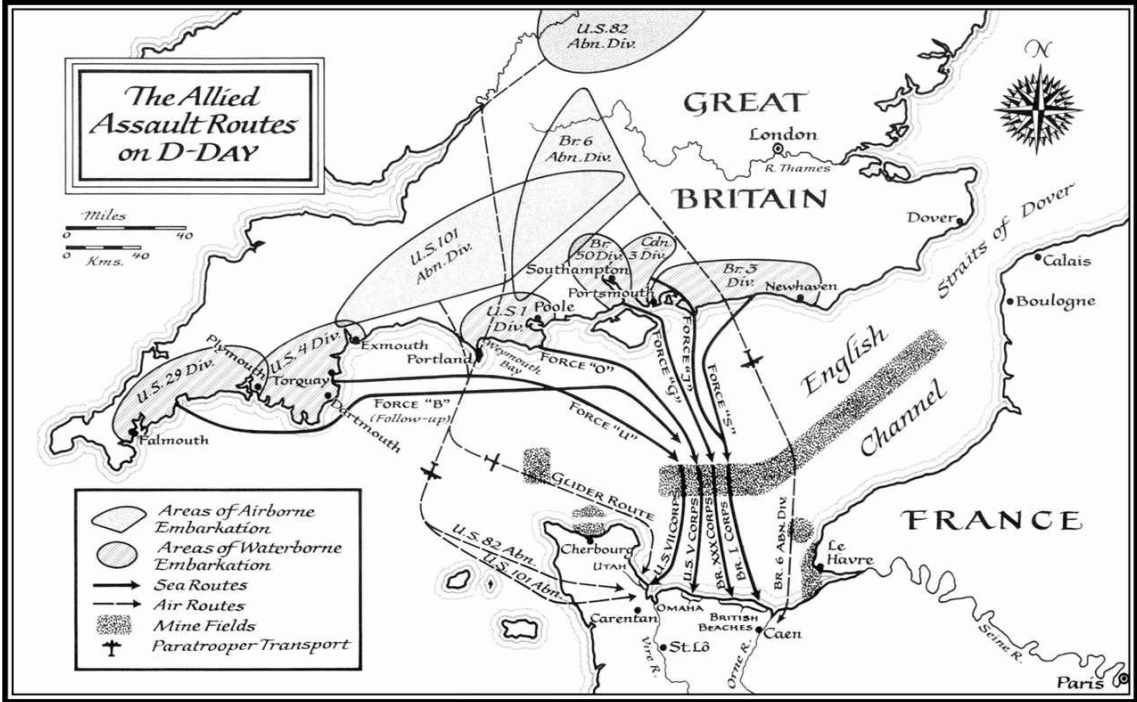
The Allied Assault Routes on D-DAY

N

U.S. 82 Abn. Div.

GREAT

BRITAIN

London

R. Thames

Br. 6 Abn. Div.

Miles
0 40
0 Kms. 40

U.S. 101 Abn. Div.

Br. 50 Div.

Cdn. 3 Div.

Br. 3 Div.

Southampton

Portsmouth

Newhaven

Dover

Straits of Dover

Calais

Boulogne

U.S. 1 Div.

Poole

Plymouth

U.S. 4 Div.

Exmouth

Portland

Weymouth Bay

U.S. 29 Div.

Torquay

Dartmouth

Falmouth

FORCE "O"

FORCE "G"

FORCE "J"

FORCE "S"

FORCE "B" (Follow-up)

FORCE "U"

English Channel

GLIDER ROUTE

U.S. VII CORPS

U.S. V CORPS

BR. XXX CORPS

BR. I CORPS

BR. 6 ABN. DIV.

FRANCE

U.S. 82 Abn.

U.S. 101 Abn.

Cherbourg

UTAH

OMAHA

BRITISH BEACHES

Carentan

Vire R.

St. Lô

Orne R.

Caen

Le Havre

Seine R.

Paris

Areas of Airborne Embarkation
Areas of Waterborne Embarkation
Sea Routes
Air Routes
Mine Fields
Paratrooper Transport